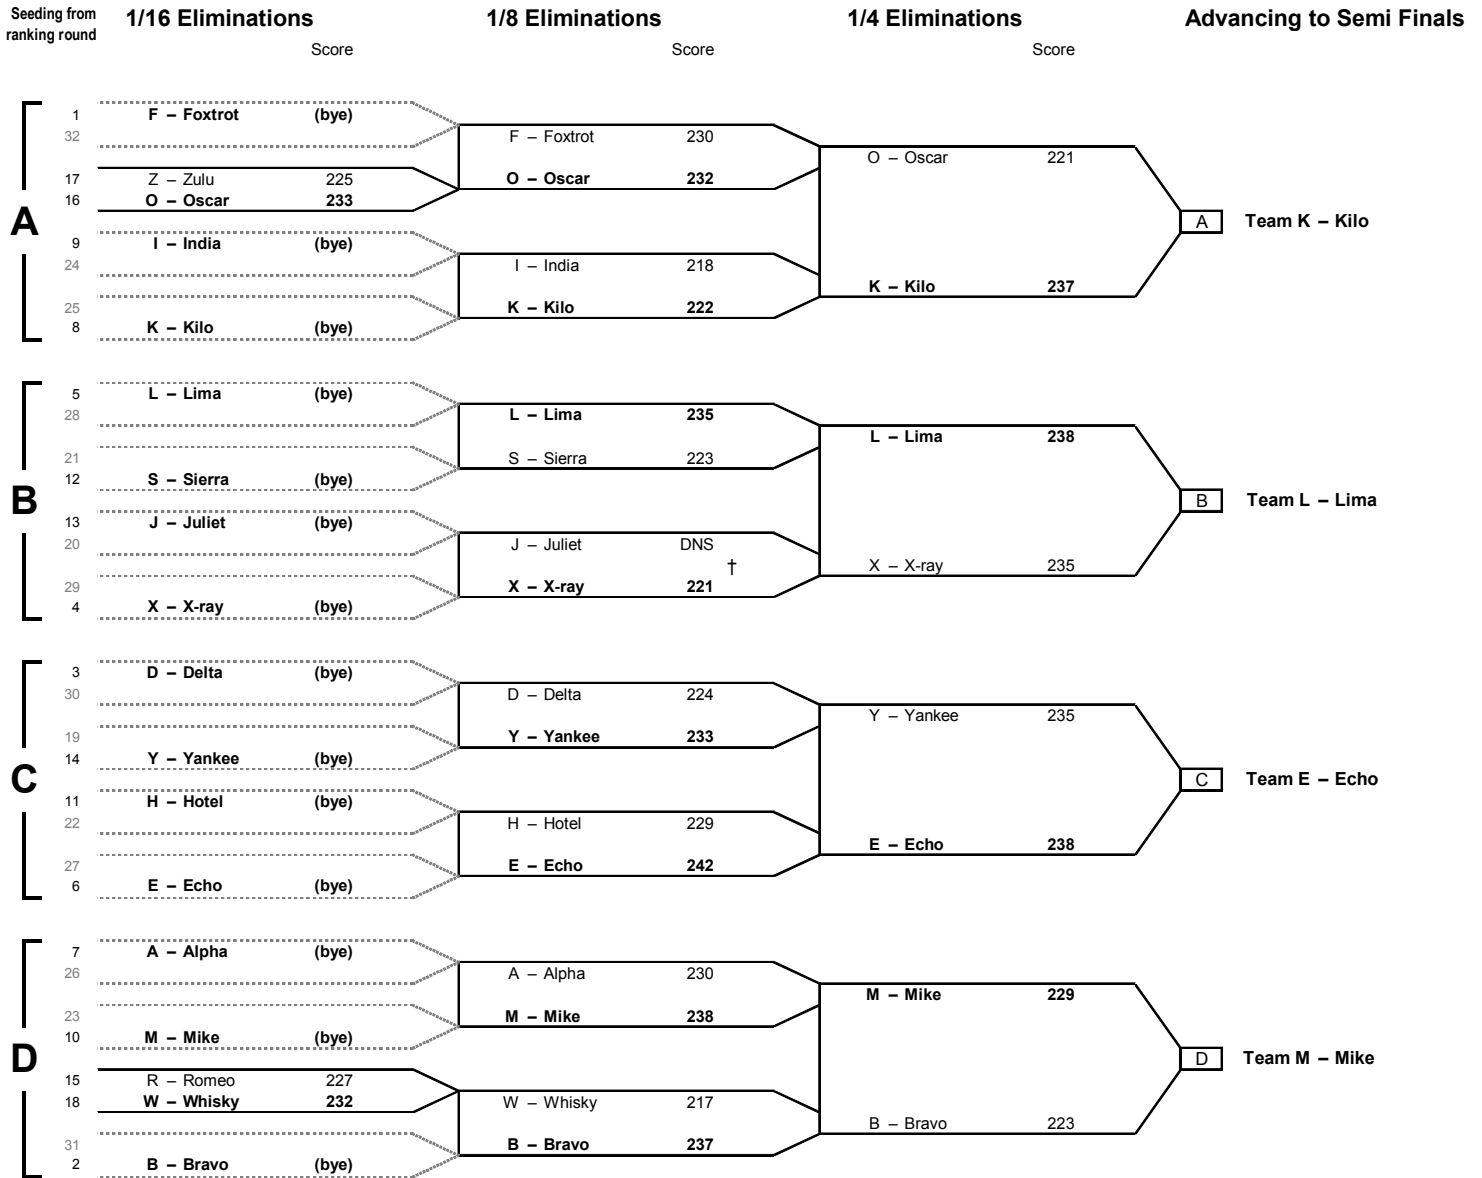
Seeding from ranking round

1/16 Eliminations
Score

1/8 Eliminations
Score

1/4 Eliminations
Score

Advancing to Semi Finals

A

1 F – Foxtrot (bye)
32
17 Z – Zulu 225
16 O – Oscar 233
9 I – India (bye)
24
25
8 K – Kilo (bye)

F – Foxtrot 230
O – Oscar 232
I – India 218
K – Kilo 222

O – Oscar 221
K – Kilo 237

A Team K – Kilo

B

5 L – Lima (bye)
28
21
12 S – Sierra (bye)
13 J – Juliet (bye)
20
29
4 X – X-ray (bye)

L – Lima 235
S – Sierra 223
J – Juliet DNS
†
X – X-ray 221

L – Lima 238
X – X-ray 235

B Team L – Lima

C

3 D – Delta (bye)
30
19
14 Y – Yankee (bye)
11 H – Hotel (bye)
22
27
6 E – Echo (bye)

D – Delta 224
Y – Yankee 233
H – Hotel 229
E – Echo 242

Y – Yankee 235
E – Echo 238

C Team E – Echo

D

7 A – Alpha (bye)
26
23
10 M – Mike (bye)
15 R – Romeo 227
18 W – Whisky 232
31
2 B – Bravo (bye)

A – Alpha 230
M – Mike 238
W – Whisky 217
B – Bravo 237

M – Mike 229
B – Bravo 223

D Team M – Mike